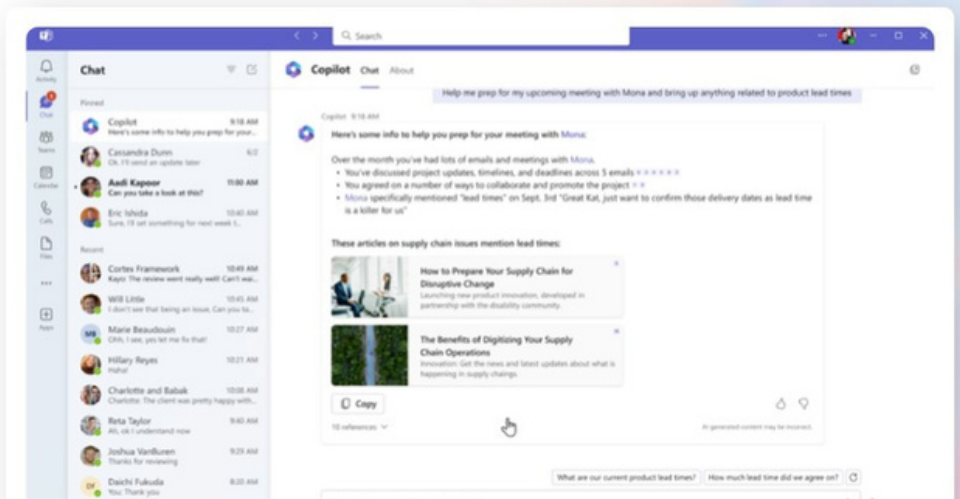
Search

Activity

Chat

Teams

Calendar

Calls

Files

...

Apps

Chat

Pinned

Copilot 9:18 AM
Here's some info to help you prep for your...

Cassandra Dunn 6/2
Ok, I'll send an update later

Aadi Kapoor 11:00 AM
Can you take a look at this?

Eric Ishida 10:40 AM
Sure, I'll set something for next week t...

Recent

Cortex Framework 10:49 AM
Kayo: The review went really well! Can't wai...

Will Little 10:45 AM
I don't see that being an issue. Can you ta...

Marie Beaudouin 10:27 AM
Ohh, I see, yes let me fix that!

Hillary Reyes 10:21 AM
Haha!

Charlotte and Babak 10:08 AM
Charlotte: The client was pretty happy with...

Reta Taylor 9:40 AM
Ah, ok I understand now

Joshua VanBuren 9:29 AM
Thanks for reviewing

Daichi Fukuda 8:20 AM
You: Thank you

Copilot Chat About

Help me prep for my upcoming meeting with Mona and bring up anything related to product lead times

Copilot 9:18 AM

Here's some info to help you prep for your meeting with Mona:

Over the month you've had lots of emails and meetings with Mona.
• You've discussed project updates, timelines, and deadlines across 5 emails
• You agreed on a number of ways to collaborate and promote the project
• Mona specifically mentioned "lead times" on Sept. 3rd "Great Kat, just want to confirm those delivery dates as lead time is a killer for us"

These articles on supply chain issues mention lead times:

How to Prepare Your Supply Chain for Disruptive Change
Launching new product innovation, developed in partnership with the disability community.

The Benefits of Digitizing Your Supply Chain Operations
Innovation: Get the news and latest updates about what is happening in supply chains.

Copy

10 references

AI generated content may be incorrect.

What are our current product lead times?

How much lead time did we agree on?